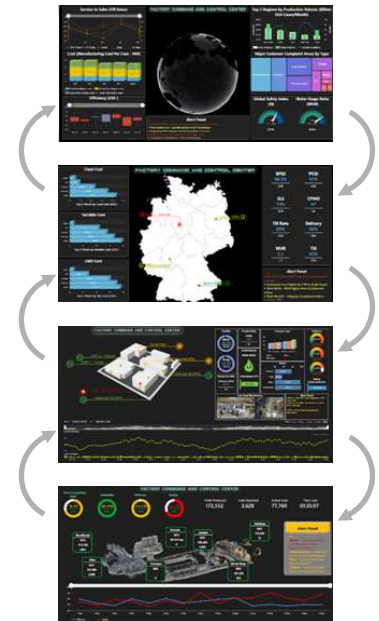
FACTORY COMMAND AND CONTROL CENTER

Service to Sales (US Sales)

Cost (Manufacturing Cost Per Case - INR)

Efficiency (OEE)

Top 5 Regions by Production Volume (Million Unit Cases/Month)

Major Customer Complaint Areas by Type

Global Safety Index

Water Usage Ratio

Alert Panel

FACTORY COMMAND AND CONTROL CENTER

Fixed Cost

Variable Cost

Unit Cost

RFD

PCR

SLS

CPMD

Fill Rate

Delivery

WHR

TIX

Alert Panel

FACTORY COMMAND AND CONTROL CENTER

FACTORY COMMAND AND CONTROL CENTER

172,552

3,628

77,766

09:33:07

Alert Panel